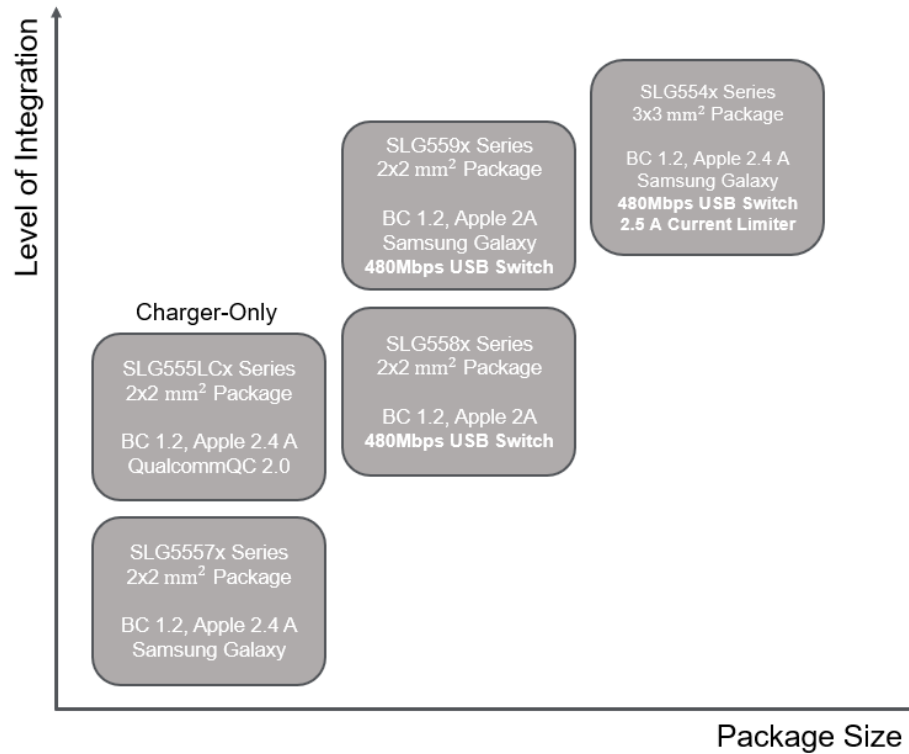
Level of Integration

SLG554x Series
3x3 $mm^2$ Package

BC 1.2, Apple 2.4 A
Samsung Galaxy
480Mbps USB Switch
2.5 A Current Limiter

SLG559x Series
2x2 $mm^2$ Package

BC 1.2, Apple 2A
Samsung Galaxy
480Mbps USB Switch

Charger-Only

SLG555LCx Series
2x2 $mm^2$ Package

BC 1.2, Apple 2.4 A
QualcommQC 2.0

SLG558x Series
2x2 $mm^2$ Package

BC 1.2, Apple 2A
480Mbps USB Switch

SLG5557x Series
2x2 $mm^2$ Package

BC 1.2, Apple 2.4 A
Samsung Galaxy

Package Size